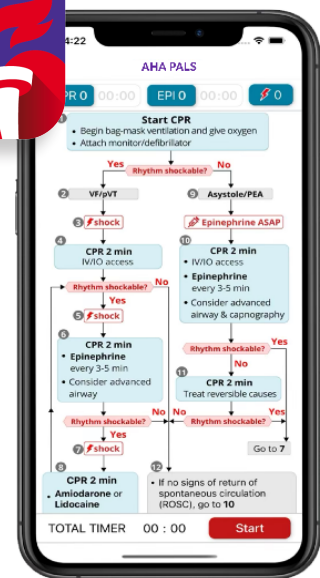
4:22

AHA PALS

CPR 0 00:00 EPI 0 00:00 0

1 Start CPR
• Begin bag-mask ventilation and give oxygen
• Attach monitor/defibrillator

Yes Rhythm shockable? No

2 VF/pVT

9 Asystole/PEA

3 shock

Epinephrine ASAP

4 CPR 2 min
IV/IO access

10 CPR 2 min
• IV/IO access
• Epinephrine every 3-5 min
• Consider advanced airway & capnography

Rhythm shockable? No

Yes

5 shock

6 CPR 2 min
• Epinephrine every 3-5 min
• Consider advanced airway

Rhythm shockable? Yes

No

11 CPR 2 min
Treat reversible causes

Rhythm shockable? No

Rhythm shockable? Yes

No

Yes

7 shock

Go to 7

8 CPR 2 min
• Amiodarone or Lidocaine

12
• If no signs of return of spontaneous circulation (ROSC), go to 10

TOTAL TIMER 00 : 00 Start